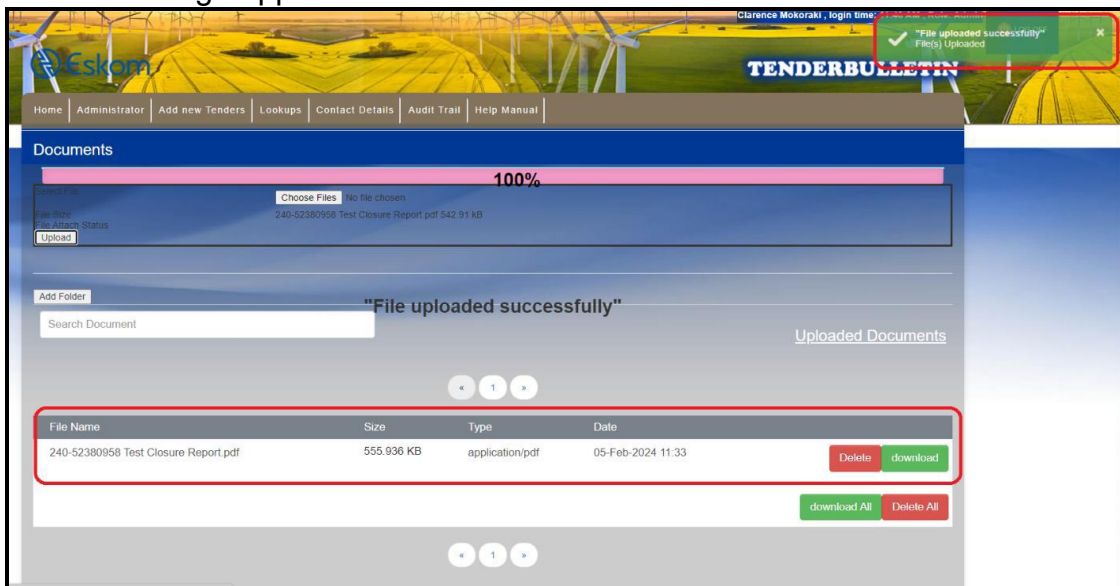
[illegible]g app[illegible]

Clarence Mokoraki , login time: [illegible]

"File uploaded successfully"
File(s) Uploaded

×

Eskom

TENDERBULLETIN

Home | Administrator | Add new Tenders | Lookups | Contact Details | Audit Trail | Help Manual

Documents

100%

Select File
File Size
File Attach Status
Upload

Choose Files No file chosen
240-52380958 Test Closure Report.pdf 542.91 kB

Add Folder

"File uploaded successfully"

Search Document

Uploaded Documents

« 1 »

| File Name | Size | Type | Date | |
|---|---|---|---|---|
| 240-52380958 Test Closure Report.pdf | 555.936 KB | application/pdf | 05-Feb-2024 11:33 | Delete download |

download All Delete All

« 1 »